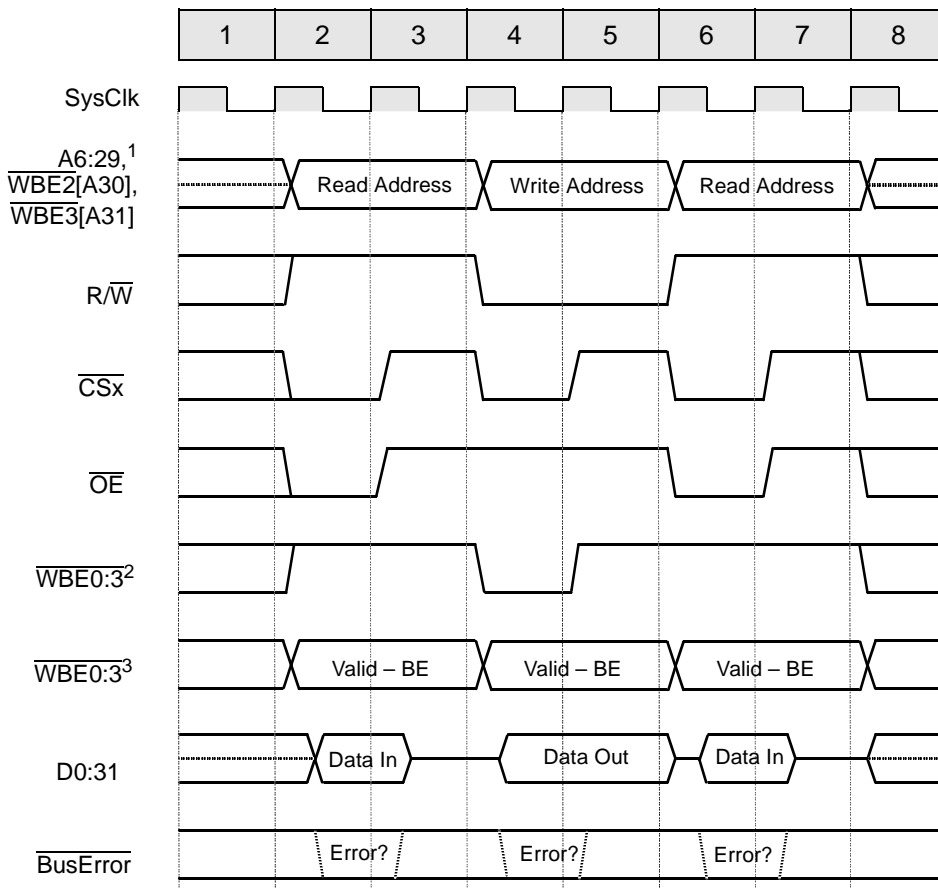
| 1 | 2 | 3 | 4 | 5 | 6 | 7 | 8 |
|---|---|---|---|---|---|---|---|

SysClk

A6:29,$^1$
$\overline{WBE2}$[A30],
$\overline{WBE3}$[A31]

Read Address
Write Address
Read Address

R/$\overline{W}$

$\overline{CSx}$

$\overline{OE}$

$\overline{WBE0:3}^2$

$\overline{WBE0:3}^3$

Valid – BE
Valid – BE
Valid – BE

D0:31

Data In
Data Out
Data In

$\overline{BusError}$

Error?
Error?
Error?